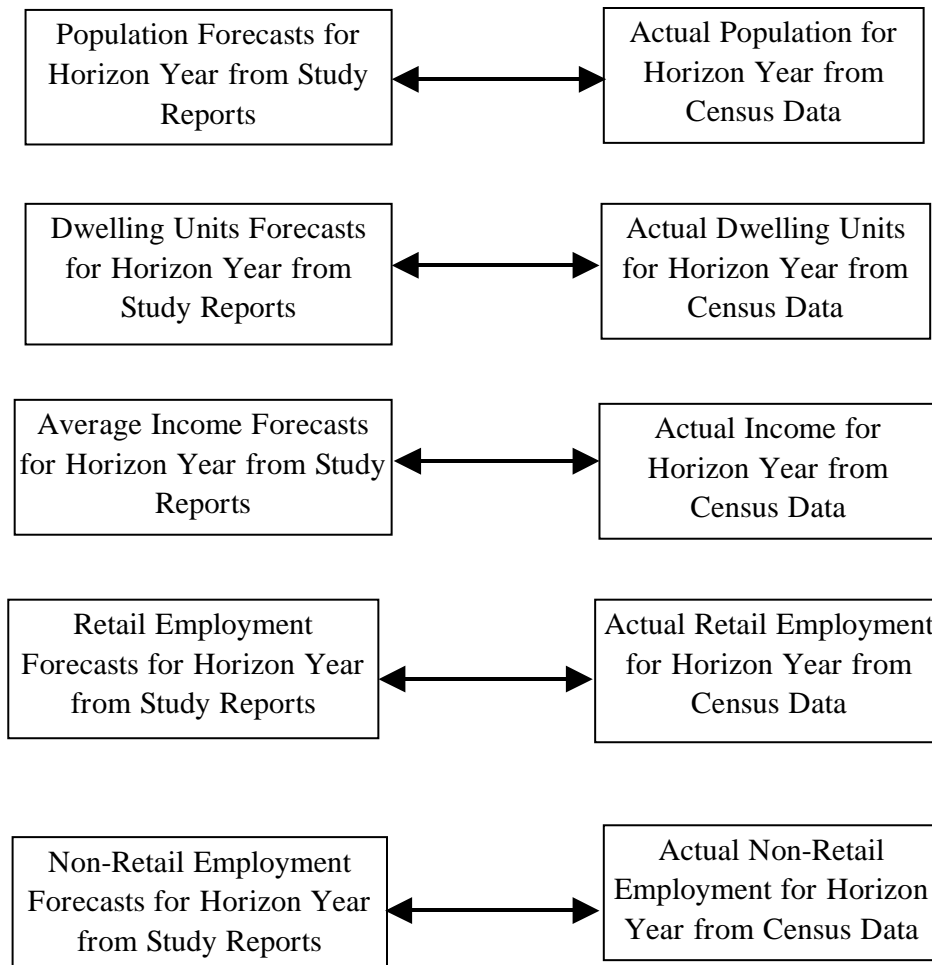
Population Forecasts for Horizon Year from Study Reports

Actual Population for Horizon Year from Census Data

Dwelling Units Forecasts for Horizon Year from Study Reports

Actual Dwelling Units for Horizon Year from Census Data

Average Income Forecasts for Horizon Year from Study Reports

Actual Income for Horizon Year from Census Data

Retail Employment Forecasts for Horizon Year from Study Reports

Actual Retail Employment for Horizon Year from Census Data

Non-Retail Employment Forecasts for Horizon Year from Study Reports

Actual Non-Retail Employment for Horizon Year from Census Data